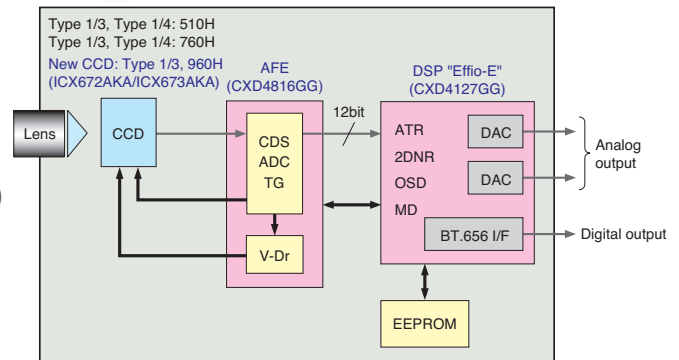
Type 1/3, Type 1/4: 510H
Type 1/3, Type 1/4: 760H
New CCD: Type 1/3, 960H
(ICX672AKA/ICX673AKA)

AFE
(CXD4816GG)

DSP "Effio-E"
(CXD4127GG)

Lens

CCD

CDS
ADC
TG

12bit

ATR
2DNR
OSD
MD

DAC

DAC

Analog output

V-Dr

BT.656 I/F

Digital output

EEPROM